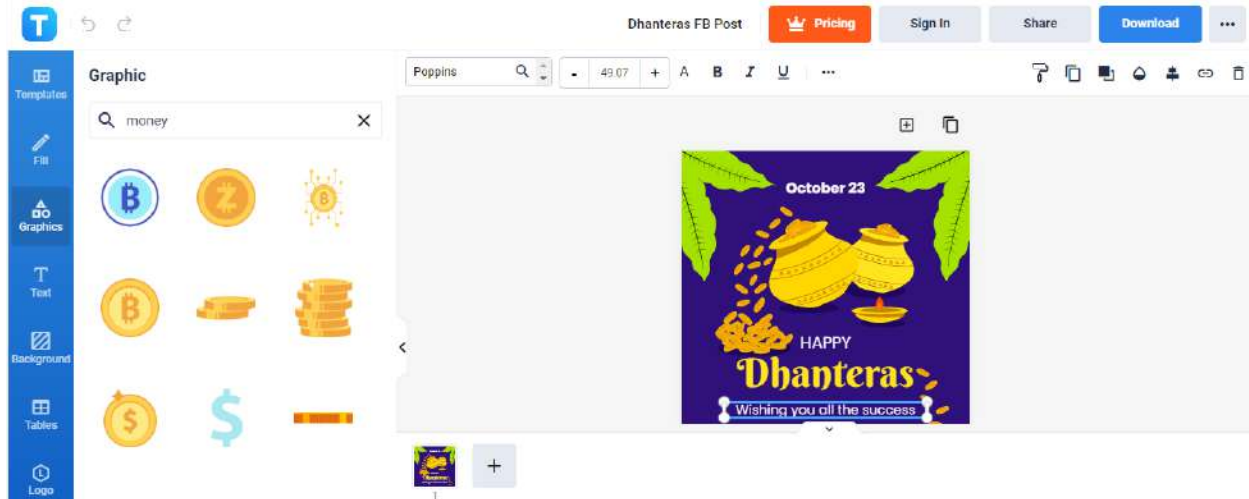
Dhanteras FB Post

Pricing

Sign In

Share

Download

...

Templates

Fill

Graphics

Text

Background

Tables

Logo

Graphic

money

Poppins

-

49.07

+

A

B

I

U

...

October 23

HAPPY

Dhanteras

Wishing you all the success

+

1